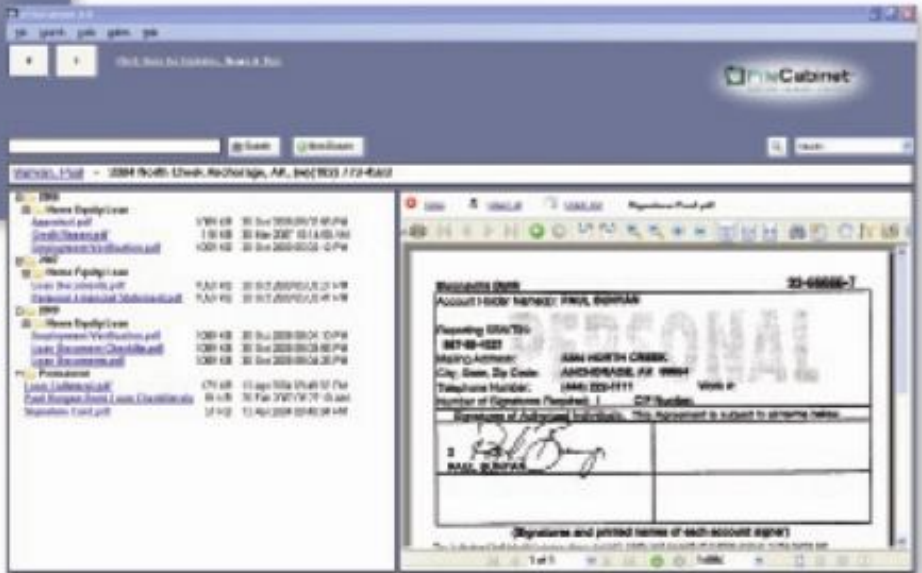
FileCabinet

Search

Add Document

Warren, Paul - 3304 North Creek Anchorage, AK, (44) 555-1111

Home Equity Loan

Home Equity Loan

Home Equity Loan

Personal

Signature Card.pdf

1 of 1

33-00000-7

Account Holder Name(s): PAUL BURMAN

Reporting SSN/TIN:

Mailing Address: 3304 NORTH CREEK

City, State, Zip Code: ANCHORAGE, AK 99504

Telephone Number: (444) 222-1111

Work #:

Number of Signatures Required: 1

CIF Number:

Signatures of Authorized Individuals. This Agreement is subject to all terms below.

PERSONAL

1

PAUL BURMAN

(Signatures and printed names of each account signer)

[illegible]